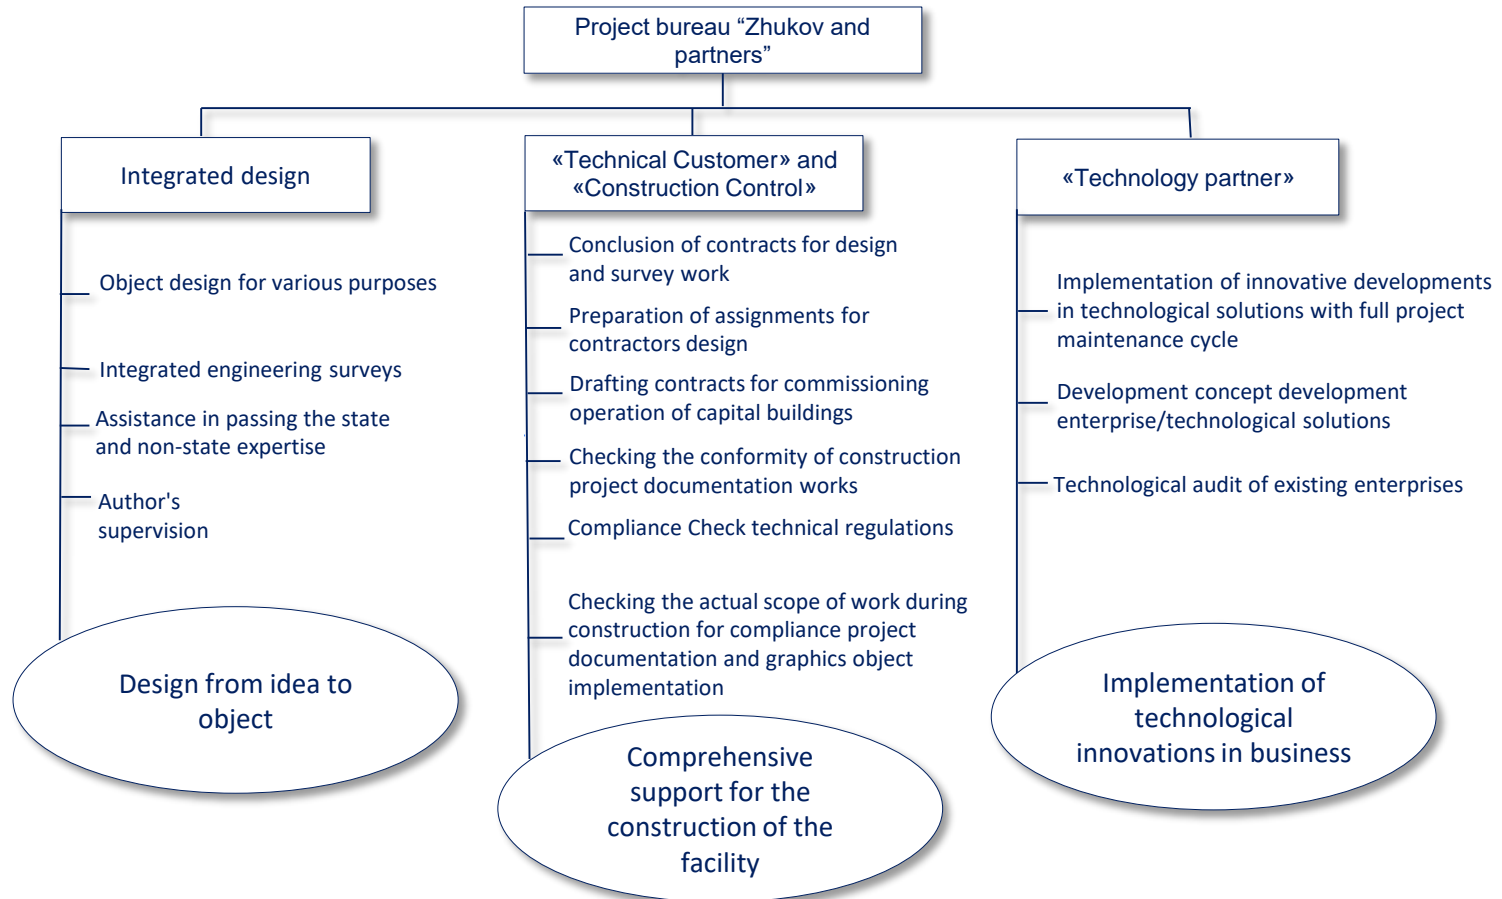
Project bureau “Zhukov and partners”

Integrated design

Object design for various purposes

Integrated engineering surveys

Assistance in passing the state and non-state expertise

Author's supervision

Design from idea to object

«Technical Customer» and «Construction Control»

Conclusion of contracts for design and survey work

Preparation of assignments for contractors design

Drafting contracts for commissioning operation of capital buildings

Checking the conformity of construction project documentation works

Compliance Check technical regulations

Checking the actual scope of work during construction for compliance project documentation and graphics object implementation

Comprehensive support for the construction of the facility

«Technology partner»

Implementation of innovative developments in technological solutions with full project maintenance cycle

Development concept development enterprise/technological solutions

Technological audit of existing enterprises

Implementation of technological innovations in business